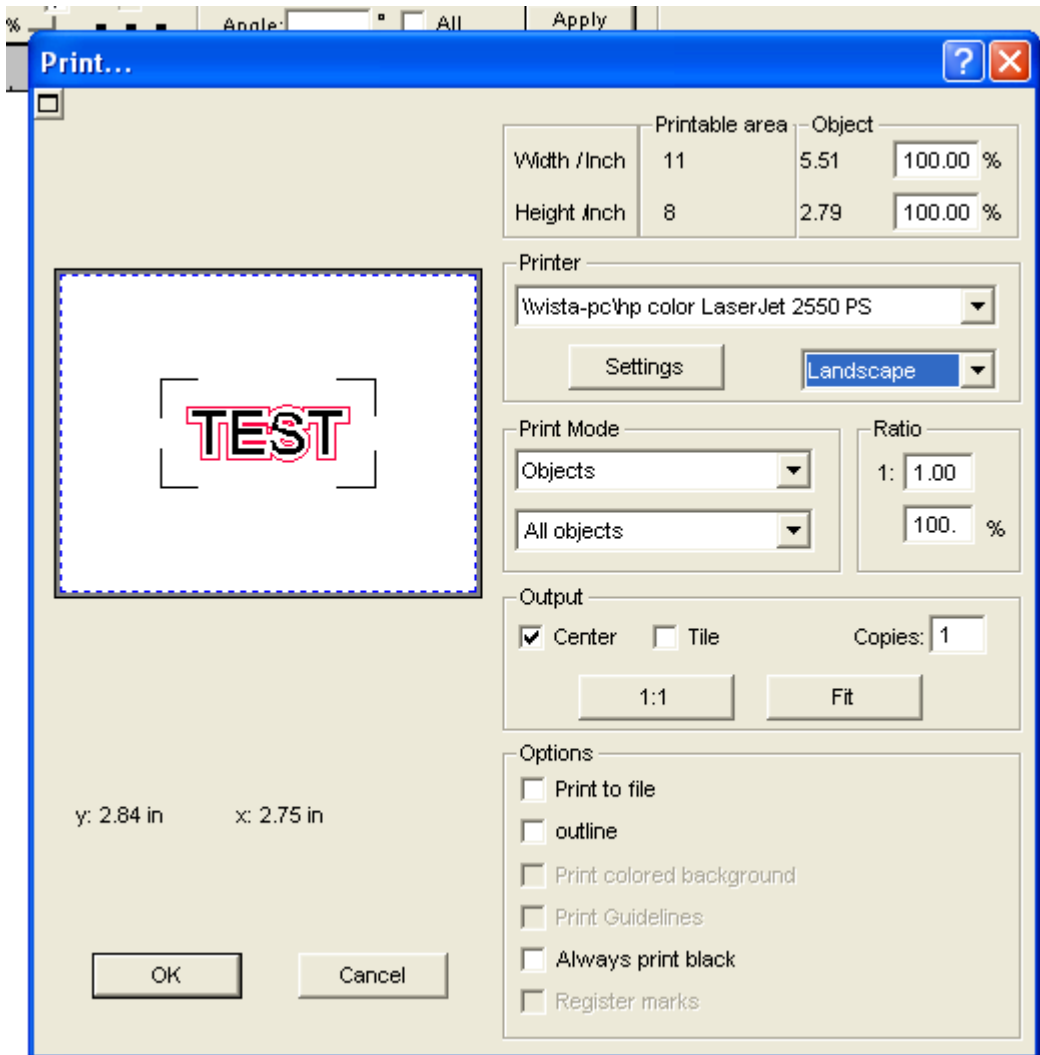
% Angle: ° All Apply

Print...

TEST

y: 2.84 in x: 2.75 in

OK Cancel

| | Printable area | Object | |
|---|---|---|---|
| Width /Inch | 11 | 5.51 | 100.00 % |
| Height /Inch | 8 | 2.79 | 100.00 % |

Printer
\\wista-pc\hp color LaserJet 2550 PS
Settings Landscape

Print Mode
Objects
All objects

Ratio
1: 1.00
100. %

Output
Center Tile Copies: 1
1:1 Fit

Options
Print to file
outline
Print colored background
Print Guidelines
Always print black
Register marks